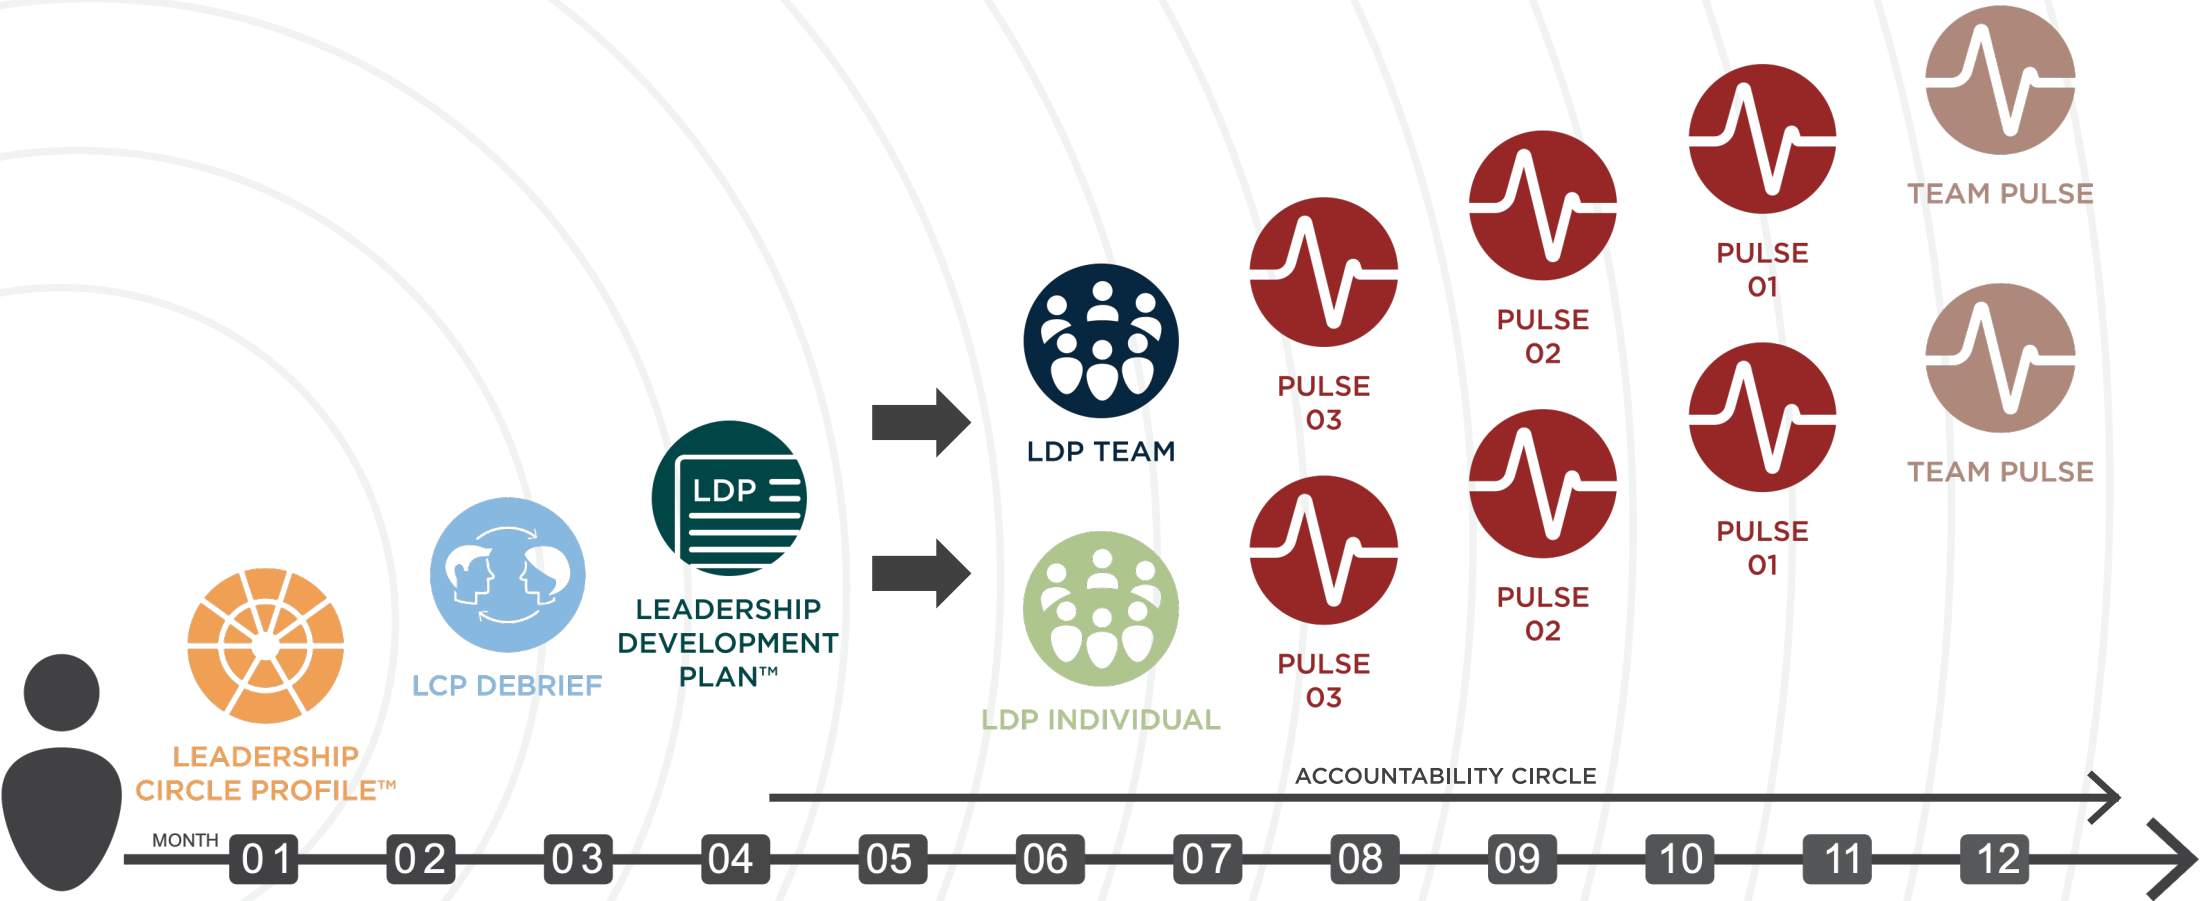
TEAM PULSE

PULSE 01

PULSE 02

LDP TEAM

PULSE 03

TEAM PULSE

LDP

PULSE 01

PULSE 02

LCP DEBRIEF

LEADERSHIP DEVELOPMENT PLAN™

LDP INDIVIDUAL

PULSE 03

LEADERSHIP CIRCLE PROFILE™

ACCOUNTABILITY CIRCLE

MONTH 01 02 03 04 05 06 07 08 09 10 11 12